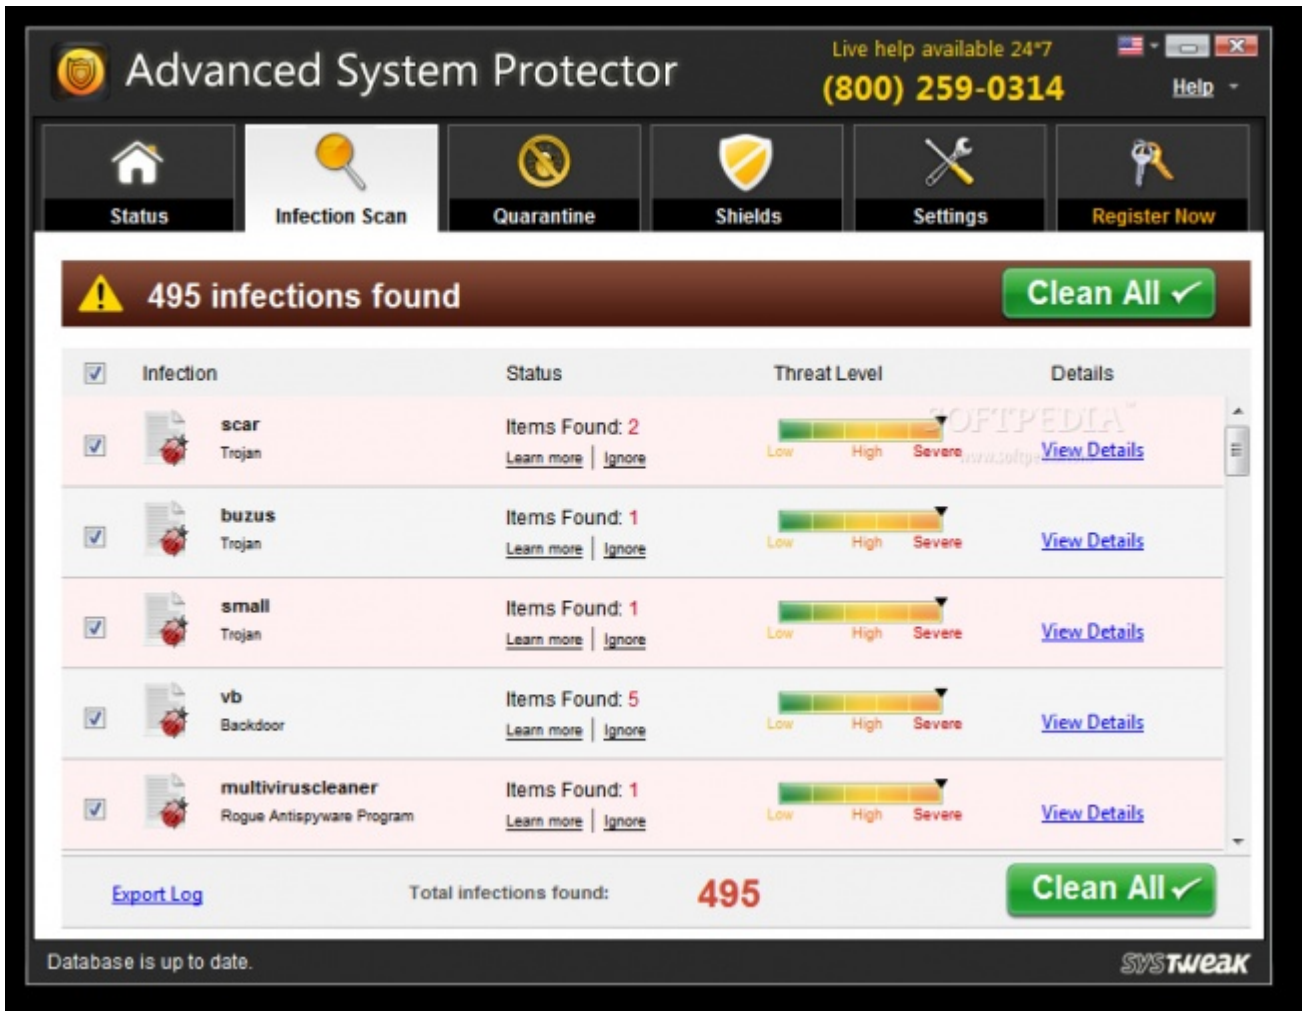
Advanced System Protector

Live help available 24*7
(800) 259-0314

Help

Status | Infection Scan | Quarantine | Shields | Settings | Register Now

495 infections found

Clean All

| Infection | Status | Threat Level | Details |
|---|---|---|---|
| scar Trojan | Items Found: 2 Learn more \| Ignore | Low High Severe | View Details |
| buzus Trojan | Items Found: 1 Learn more \| Ignore | Low High Severe | View Details |
| small Trojan | Items Found: 1 Learn more \| Ignore | Low High Severe | View Details |
| vb Backdoor | Items Found: 5 Learn more \| Ignore | Low High Severe | View Details |
| multiviruscleaner Rogue Antispyware Program | Items Found: 1 Learn more \| Ignore | Low High Severe | View Details |

SOFTPEDIA
www.softpedia.com

Export Log

Total infections found: 495

Clean All

Database is up to date.

SYSTWEAK